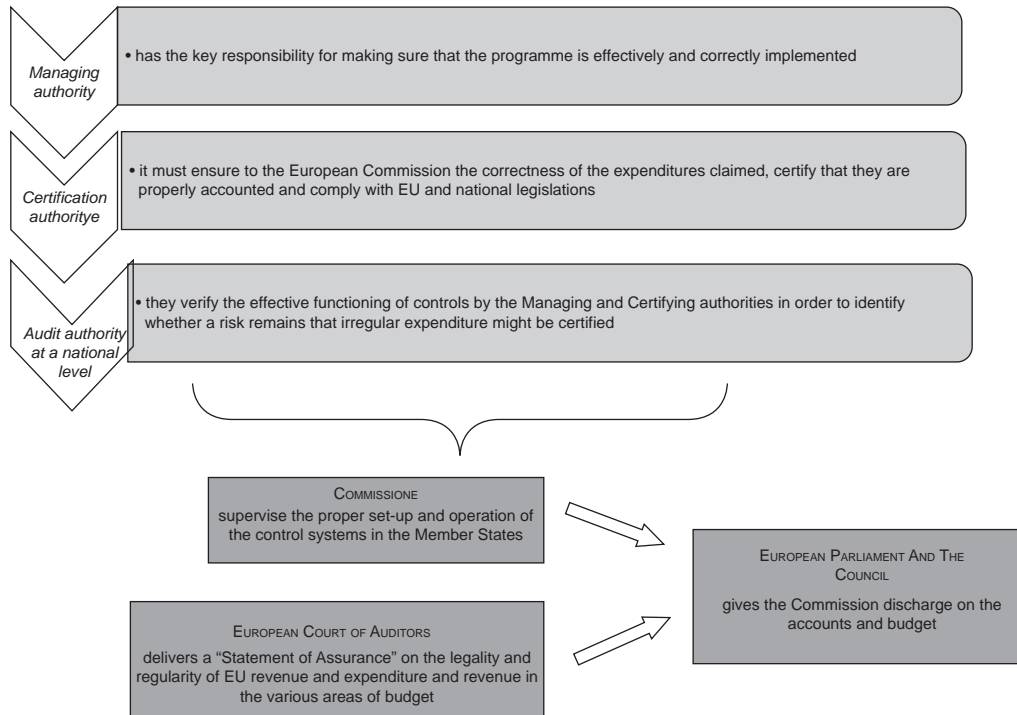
Managing authority

• has the key responsibility for making sure that the programme is effectively and correctly implemented

Certification authoritye

• it must ensure to the European Commission the correctness of the expenditures claimed, certify that they are properly accounted and comply with EU and national legislations

Audit authority at a national level

• they verify the effective functioning of controls by the Managing and Certifying authorities in order to identify whether a risk remains that irregular expenditure might be certified

COMMISSIONE
supervise the proper set-up and operation of the control systems in the Member States

EUROPEAN COURT OF AUDITORS
delivers a "Statement of Assurance" on the legality and regularity of EU revenue and expenditure and revenue in the various areas of budget

EUROPEAN PARLIAMENT AND THE COUNCIL
gives the Commission discharge on the accounts and budget